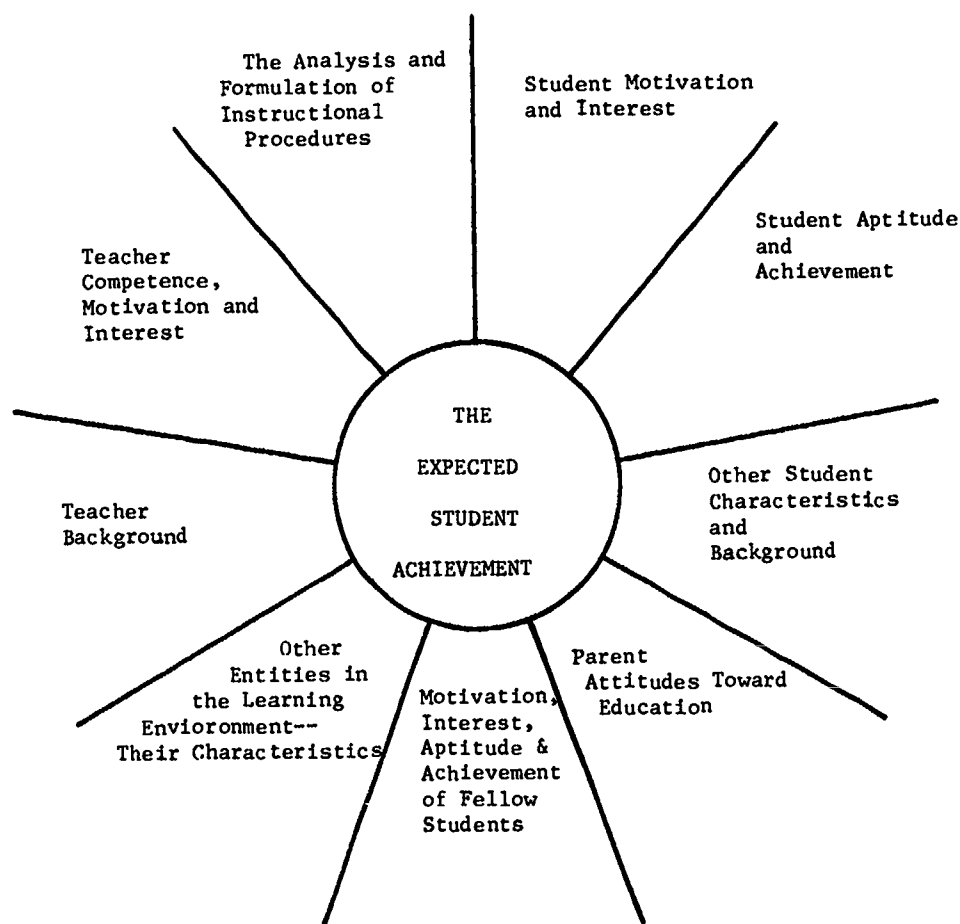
The Analysis and Formulation of Instructional Procedures

Student Motivation and Interest

Student Aptitude and Achievement

Teacher Competence, Motivation and Interest

THE EXPECTED STUDENT ACHIEVEMENT

Other Student Characteristics and Background

Teacher Background

Other Entities in the Learning Envioronment-- Their Characteristics

Motivation, Interest, Aptitude & Achievement of Fellow Students

Parent Attitudes Toward Education